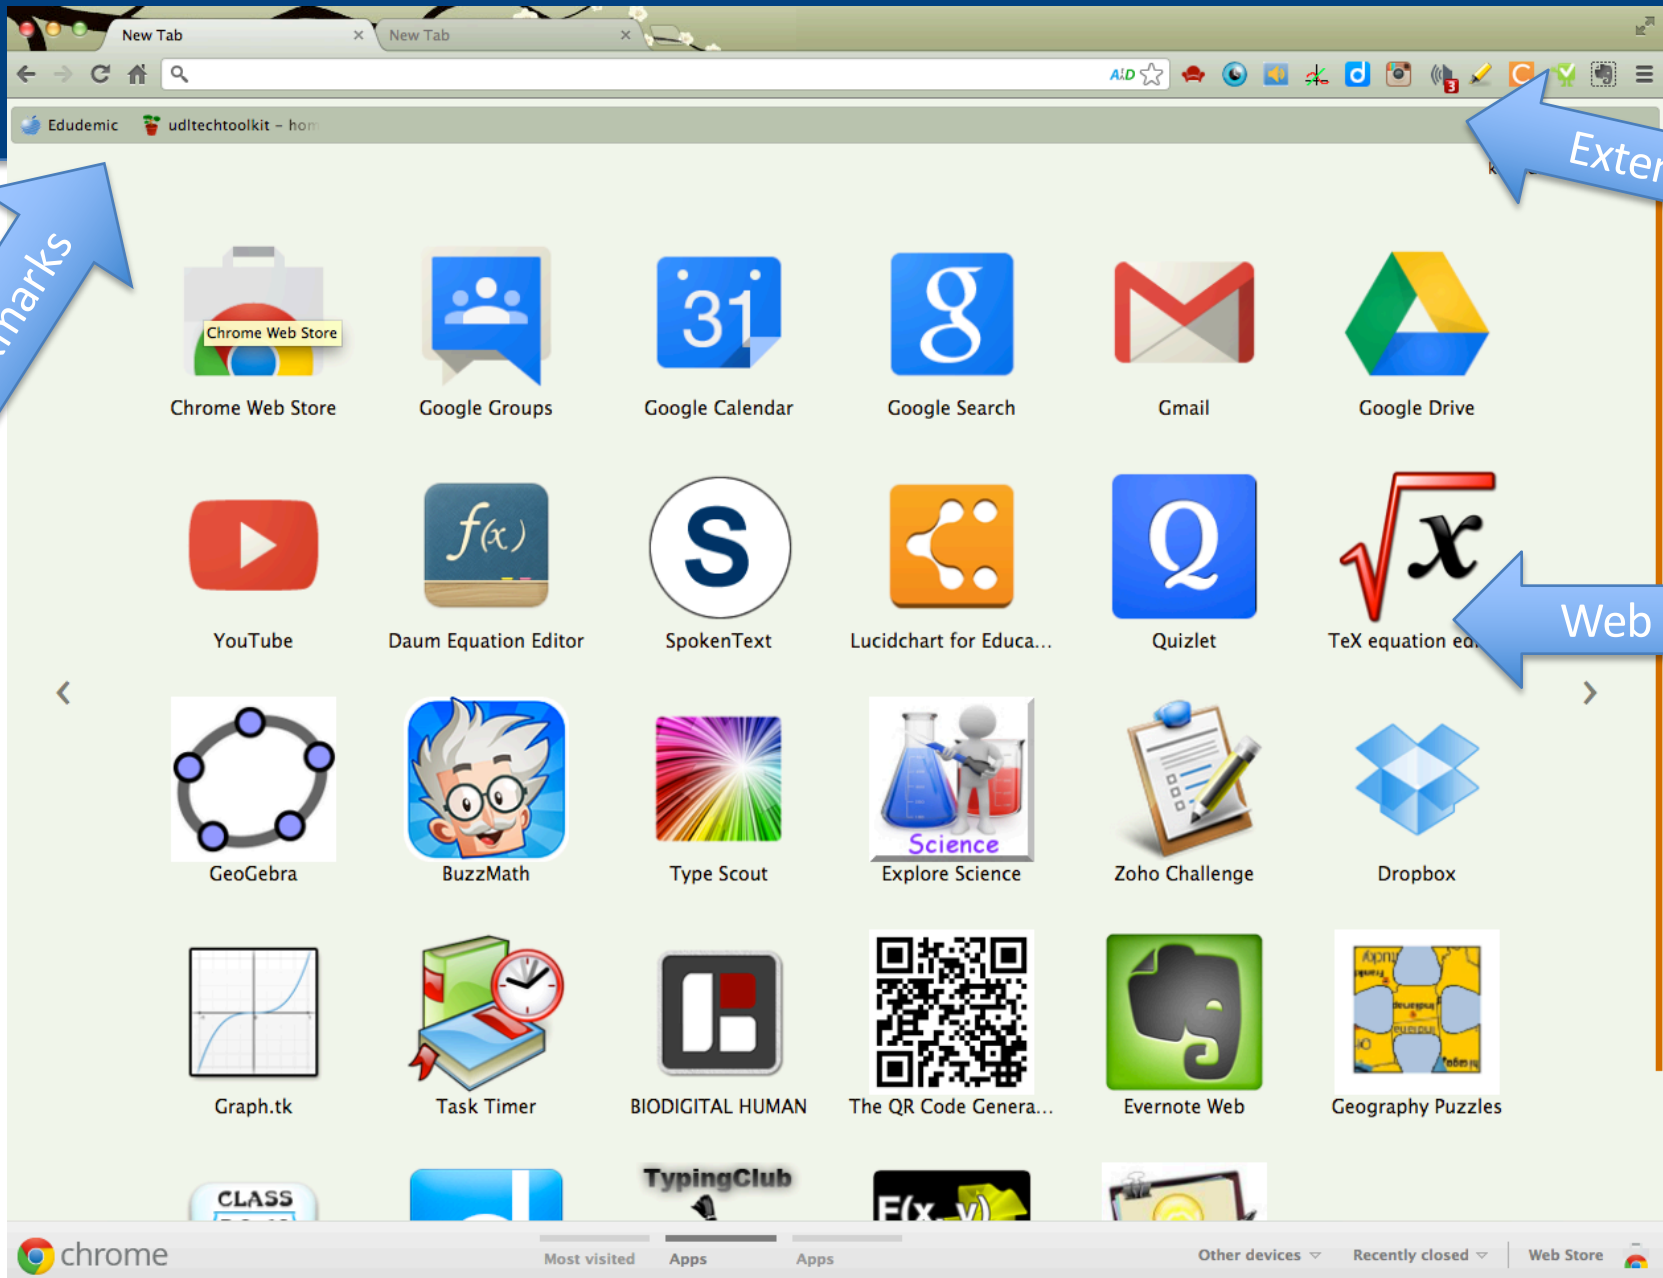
New Tab
New Tab
Edudemic
udltechtoolkit - hom
marks
Exter
Chrome Web Store
Chrome Web Store
Google Groups
31
Google Calendar
Google Search
Gmail
Google Drive
YouTube
$f(x)$
Daum Equation Editor
S
SpokenText
Lucidchart for Educa...
Q
Quizlet
TeX equation ed
Web
GeoGebra
BuzzMath
Type Scout
Science
Explore Science
Zoho Challenge
Dropbox
Graph.tk
Task Timer
BIODIGITAL HUMAN
The QR Code Genera...
Evernote Web
Geography Puzzles
CLASS
TypingClub
chrome
Most visited
Apps
Apps
Other devices
Recently closed
Web Store